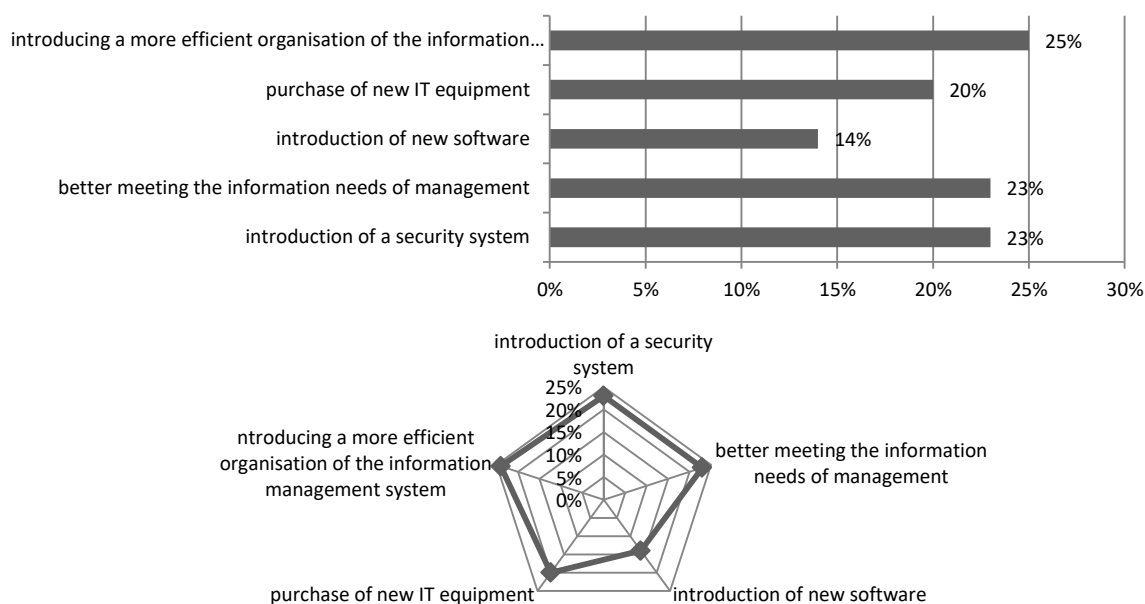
introducing a more efficient organisation of the information...
25%
purchase of new IT equipment
20%
introduction of new software
14%
better meeting the information needs of management
23%
introduction of a security system
23%

0% 5% 10% 15% 20% 25% 30%

introduction of a security system
25%
20%
15%
10%
5%
0%
better meeting the information needs of management
introduction of new software
purchase of new IT equipment
ntroducing a more efficient organisation of the information management system